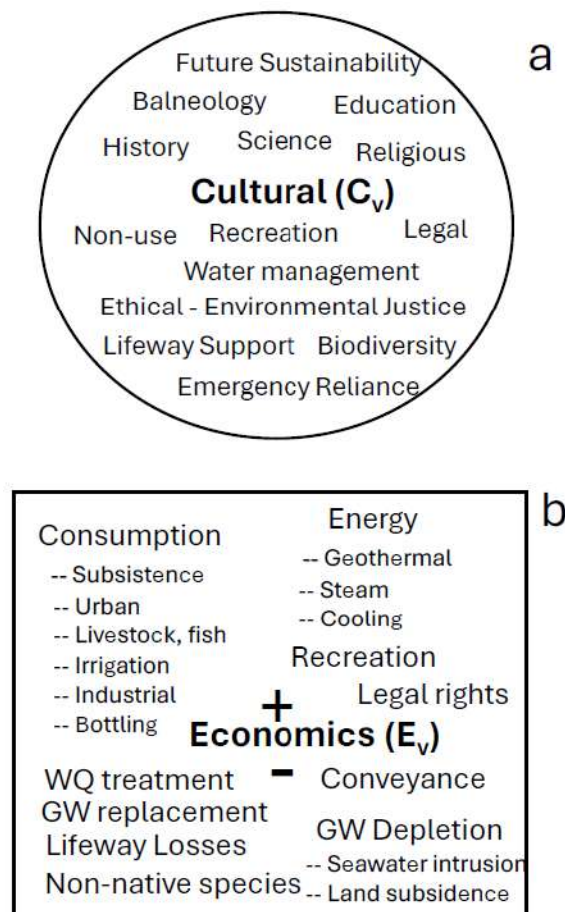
a

Future Sustainability
Balneology Education
History Science Religious
Cultural ($C_v$)
Non-use Recreation Legal
Water management
Ethical - Environmental Justice
Lifeway Support Biodiversity
Emergency Reliance

b

Consumption
-- Subsistence
-- Urban
-- Livestock, fish
-- Irrigation
-- Industrial
-- Bottling

Energy
-- Geothermal
-- Steam
-- Cooling

Recreation
Legal rights

+
Economics ($E_v$)
-

WQ treatment
GW replacement
Lifeway Losses
Non-native species

Conveyance
GW Depletion
-- Seawater intrusion
-- Land subsidence